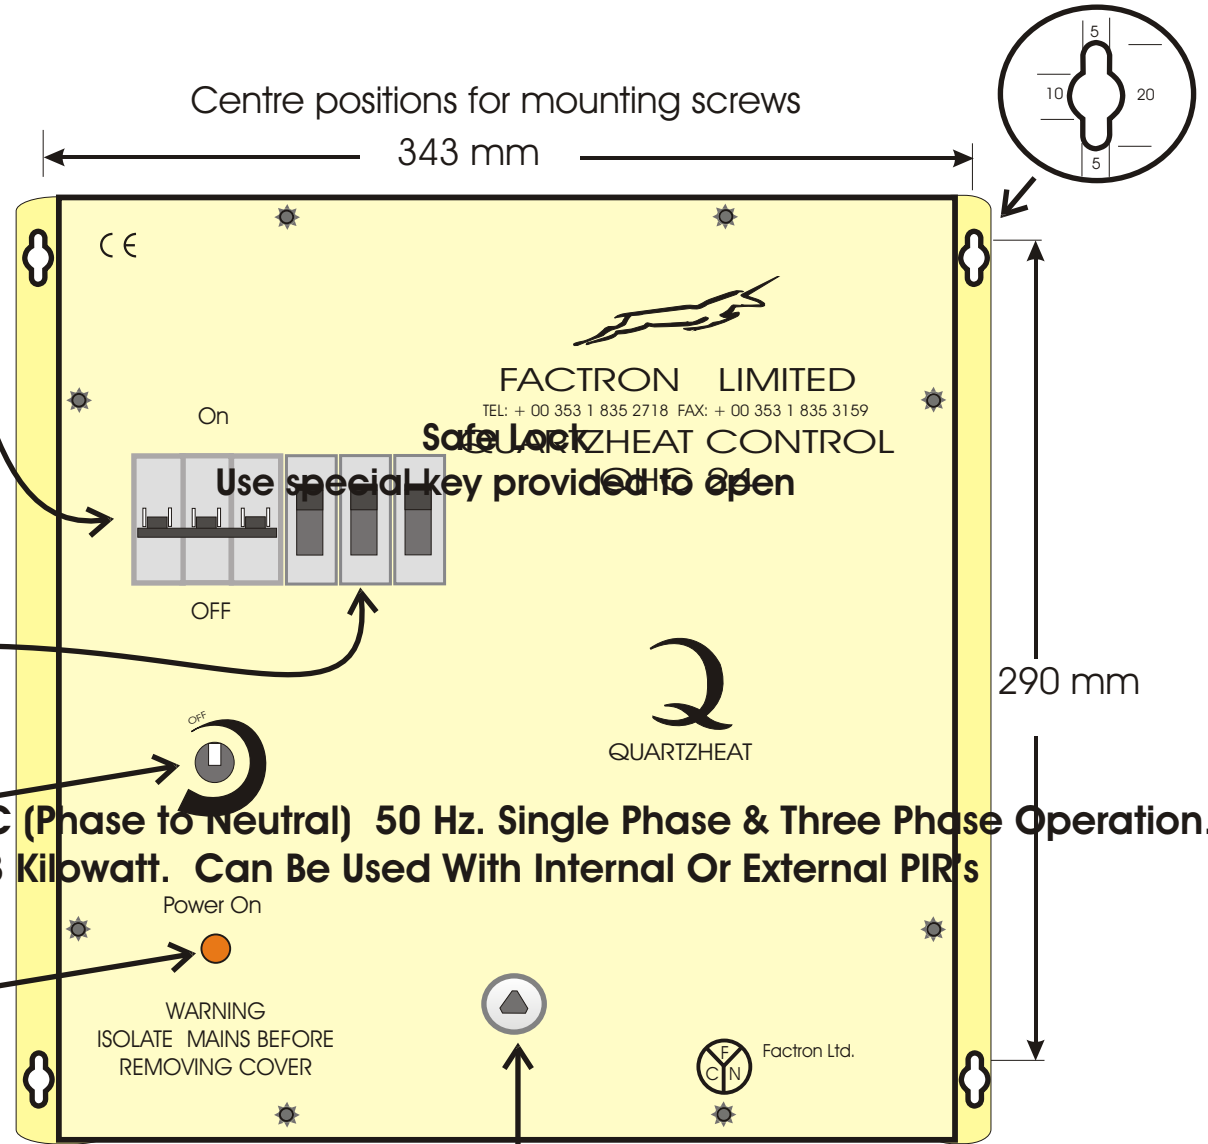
Centre positions for mounting screws

343 mm

5
10
20
5

CE

FACTRON LIMITED

TEL: + 00 353 1 835 2718 FAX: + 00 353 1 835 3159

Safe Lock
QUARTZHEAT CONTROL

Use special key provided to open
QHC 24

On

OFF

290 mm

OFF

QUARTZHEAT

C (Phase to Neutral) 50 Hz. Single Phase & Three Phase Operation.
3 Kilowatt. Can Be Used With Internal Or External PIR's

Power On

WARNING
ISOLATE MAINS BEFORE
REMOVING COVER

F
C N
Factron Ltd.